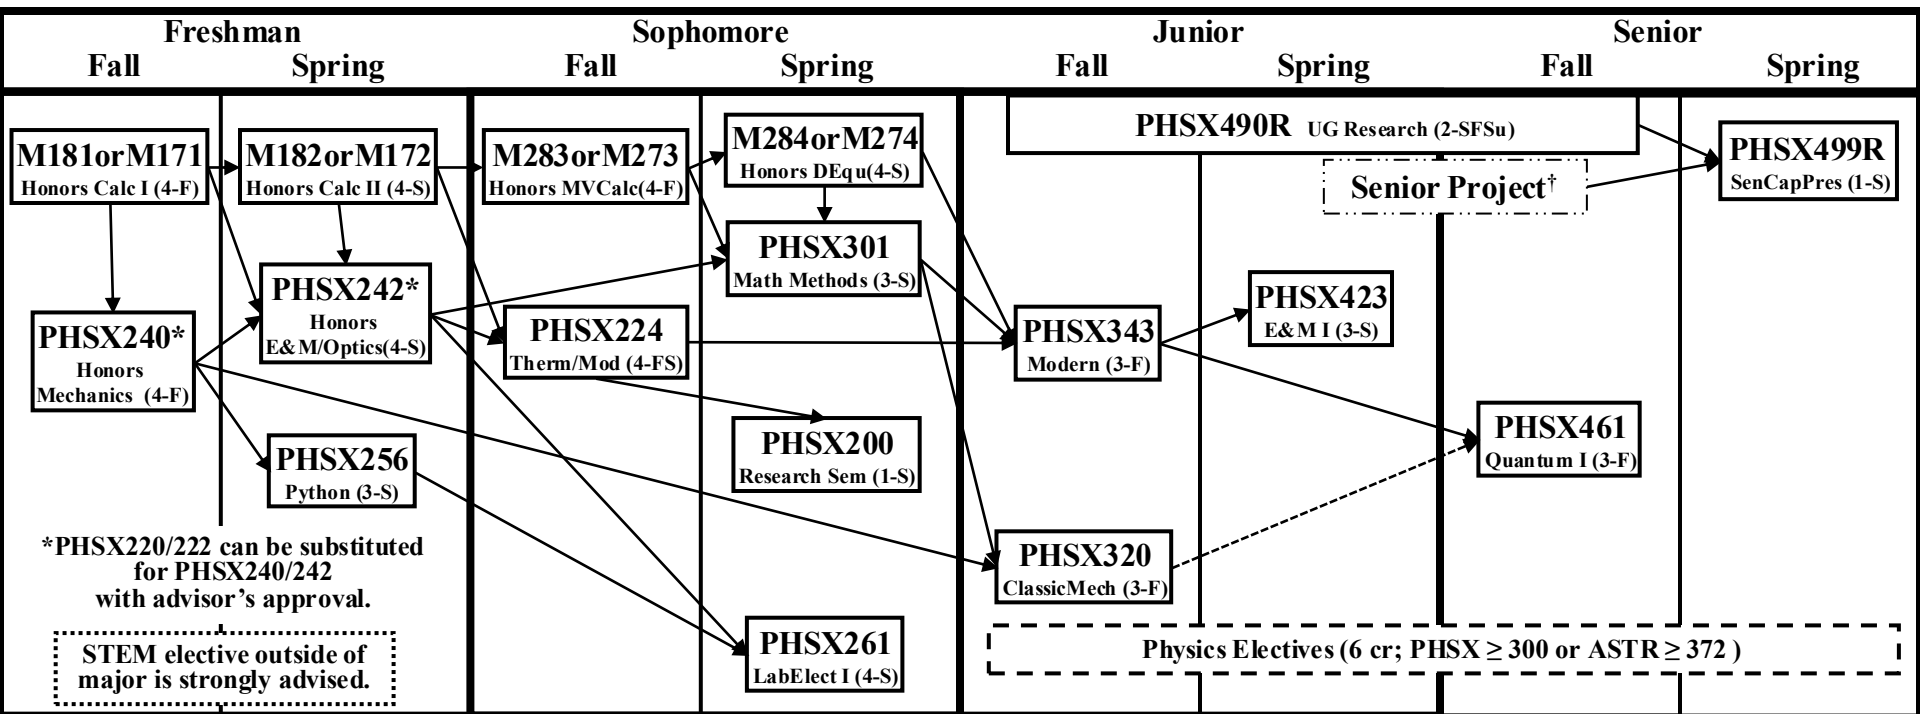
Freshman Sophomore Junior Senior
Fall Spring Fall Spring Fall Spring Fall Spring

M181orM171
Honors Calc I (4-F)

M182orM172
Honors Calc II (4-S)

M283orM273
Honors MVCalc(4-F)

M284orM274
Honors DEqu(4-S)

PHSX490R UG Research (2-SFSu)

PHSX499R
SenCapPres (1-S)

Senior Project†

PHSX301
Math Methods (3-S)

PHSX242*
Honors
E&M/Optics(4-S)

PHSX240*
Honors
Mechanics (4-F)

PHSX224
Therm/Mod (4-FS)

PHSX343
Modern (3-F)

PHSX423
E&M I (3-S)

PHSX461
Quantum I (3-F)

PHSX200
Research Sem (1-S)

PHSX256
Python (3-S)

*PHSX220/222 can be substituted for PHSX240/242 with advisor's approval.

PHSX320
ClassicMech (3-F)

STEM elective outside of major is strongly advised.

PHSX261
LabElect I (4-S)

Physics Electives (6 cr; PHSX $\geq$ 300 or ASTR $\geq$ 372 )